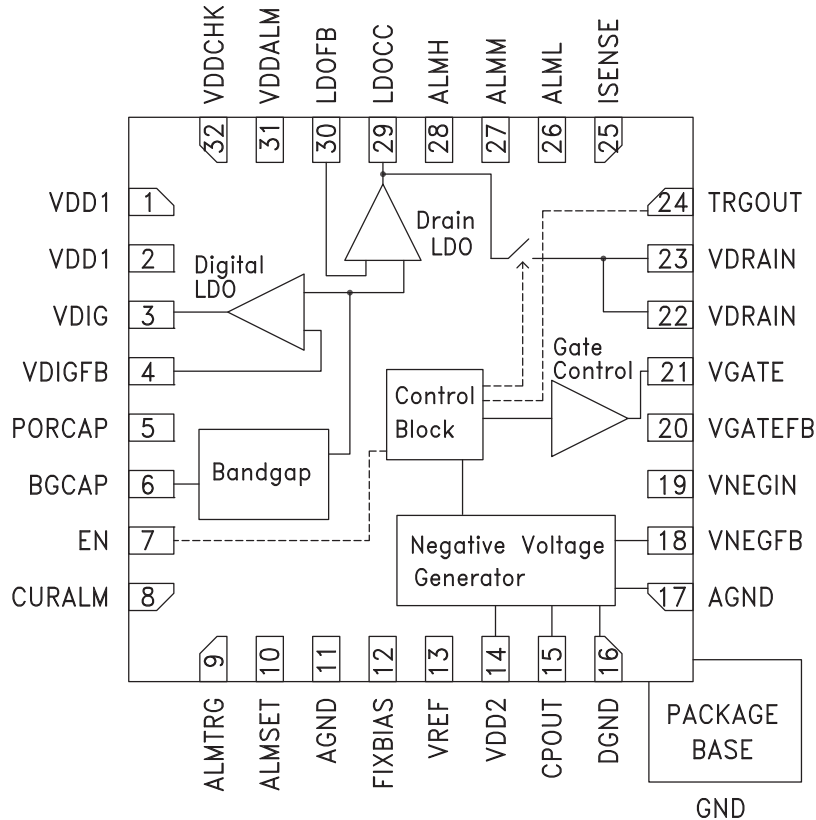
VDDCHK
VDDALM
LDOFB
LDOCC
ALMH
ALMM
ALML
ISENSE

32
31
30
29
28
27
26
25

VDD1 1
VDD1 2
VDIG 3
VDIGFB 4
PORCAP 5
BGCAP 6
EN 7
CURALM 8

24 TRGOUT
23 VDRAIN
22 VDRAIN
21 VGATE
20 VGATEFB
19 VNEGIN
18 VNEGFB
17 AGND

Drain LDO
Digital LDO
Gate Control
Control Block
Bandgap
Negative Voltage Generator

9
10
11
12
13
14
15
16

ALMTRG
ALMSET
AGND
FIXBIAS
VREF
VDD2
CPOUT
DGND

PACKAGE BASE
GND